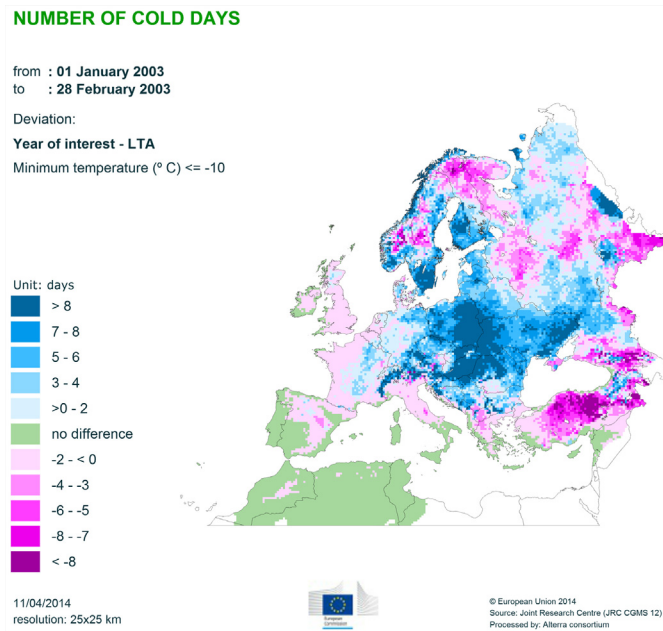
NUMBER OF COLD DAYS

from : 01 January 2003
to : 28 February 2003

Deviation:

Year of interest - LTA

Minimum temperature (º C) <= -10

Unit: days

> 8
7 - 8
5 - 6
3 - 4
>0 - 2
no difference
-2 - < 0
-4 - -3
-6 - -5
-8 - -7
< -8

11/04/2014
resolution: 25x25 km

European Commission

© European Union 2014
Source: Joint Research Centre (JRC CGMS 12)
Processed by: Alterra consortium